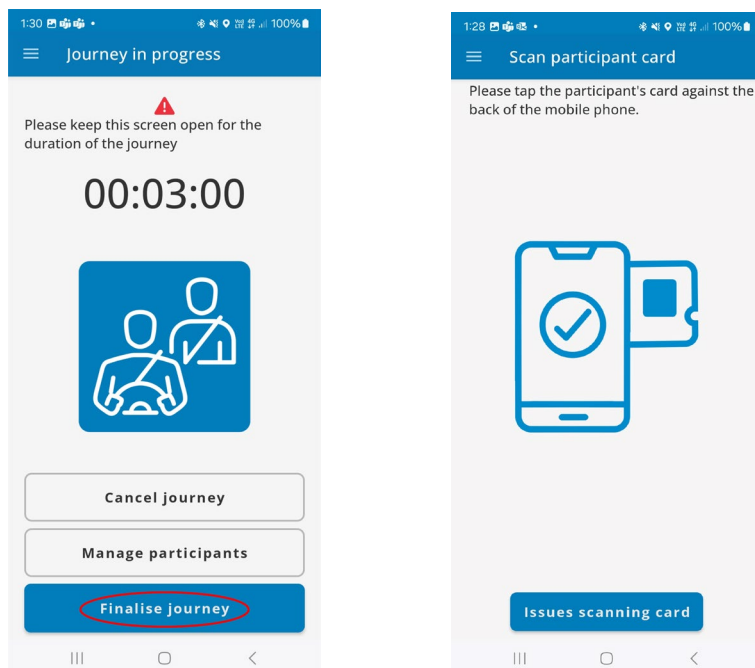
1:30 100%

Journey in progress

Please keep this screen open for the duration of the journey

00:03:00

Cancel journey

Manage participants

Finalise journey

1:28 100%

Scan participant card

Please tap the participant's card against the back of the mobile phone.

Issues scanning card